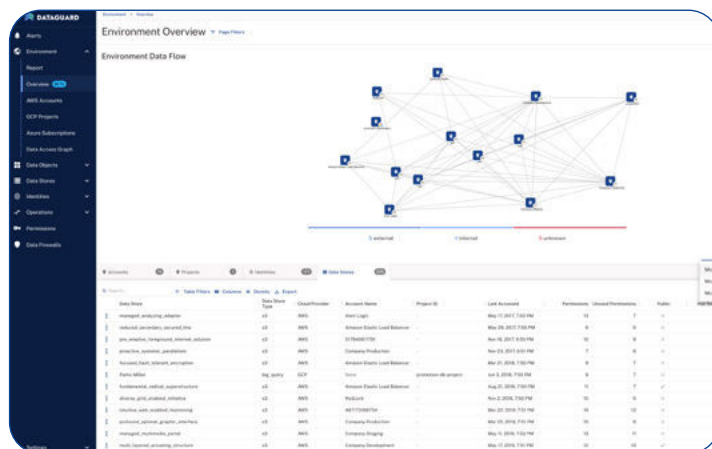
DATAGUARD

Alerts
Environment
Report
Overview
AWS Accounts
GCP Projects
Azure Subscriptions
Data Access Graph
Data Objects
Data Stores
Identities
Operations
Permissions
Data Firewalls
Settings

Environment > Overview

Environment Overview

Environment Data Flow

external
internal
unknown

Accounts
Projects
Identities
Data Stores

Table Filters
Columns
Stores
Export

| Data Store | Data Store Type | Cloud Provider | Account Name | Project ID | Last Accessed | Permissions | Unused Permissions | Public |
|---|---|---|---|---|---|---|---|---|
| managed_analyzing_adapter | s3 | AWS | Alert Logic | | May 17, 2017, 7:50 PM | 13 | 7 | |
| reduced_secondary_secured_line | s3 | AWS | Amazon Elastic Load Balancer | | May 29, 2017, 7:50 PM | 6 | 6 | |
| pro_adaptive_foreground_internet_solution | s3 | AWS | 3784681778 | | Nov 18, 2017, 6:55 PM | 12 | 8 | |
| proactive_systemic_parallelism | s3 | AWS | Company Production | | Nov 23, 2017, 6:51 PM | 7 | 6 | |
| focused_fault_tolerant_encryption | s3 | AWS | Amazon Elastic Load Balancer | | Mar 21, 2018, 7:50 PM | 8 | 7 | |
| Parks Miller | big_query | GCP | | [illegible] | Jun 3, 2018, 7:50 PM | 8 | 7 | |
| fundamental_radical_superstructure | s3 | AWS | Amazon Elastic Load Balancer | | Aug 21, 2018, 7:50 PM | 11 | 7 | |
| diverse_grid_enabled_initiative | s3 | AWS | RobLock | | Nov 2, 2018, 7:50 PM | 10 | 9 | |
| intuitive_user_enabled_monitoring | s3 | AWS | 467172068734 | | Dec 22, 2018, 7:51 PM | 16 | 12 | |
| profound_optimal_graphic_interface | s3 | AWS | Company Production | | Mar 21, 2019, 7:51 PM | 10 | 8 | |
| managed_multimedia_portal | s3 | AWS | Company Staging | | May 11, 2019, 7:52 PM | 13 | 11 | |
| multi_layered_actuating_structure | s3 | AWS | Company Development | | May 17, 2019, 7:51 PM | 17 | 14 | |